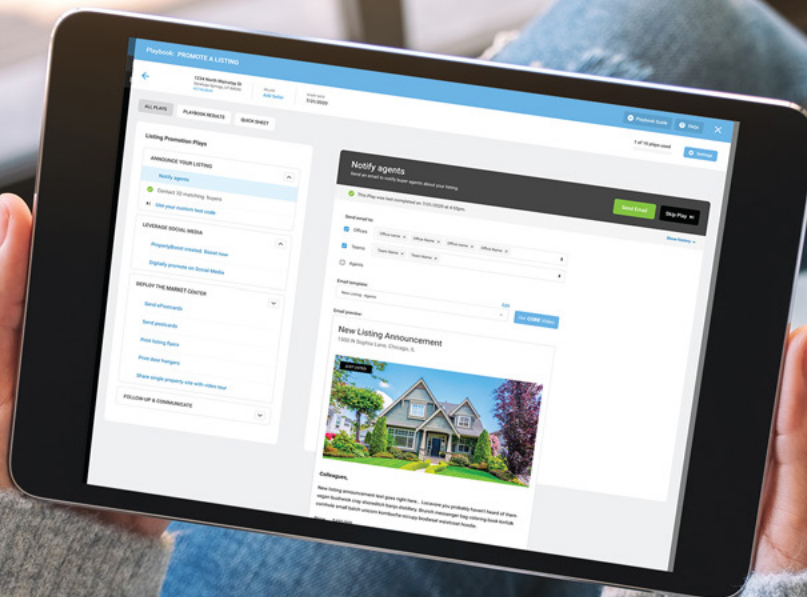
Playbook: PROMOTE A LISTING

1234 North Wacker St
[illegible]

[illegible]
Add Seller

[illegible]
7/31/2020

Playbook Guide

FAQs

ALL PLAYS

PLAYBOOK RESULTS

QUICK SHEET

1 of 10 plays used

Settings

Listing Promotion Plays

ANNOUNCE YOUR LISTING

Notify agents

Contact 33 matching buyers

Use your custom text code

LEVERAGE SOCIAL MEDIA

PropertyBoost created: Boost now

Digitally promote on Social Media

DEPLOY THE MARKET CENTER

Send ePostcards

Send postcards

Print listing flyers

Print door hangers

Share single property site with video tour

FOLLOW UP & COMMUNICATE

Notify agents

Send an email to notify buyer agents about your listing.

Send Email

Skip Play

This Play was last completed on 7/31/2020 at 4:43pm.

Send email to:

Offices

Office name

Office Name

Office name

Office Name

Teams

Team Name

Team Name

Agents

Show history

Email template:

New Listing - Agents

Email preview:

Edit

Use CORE Video

New Listing Announcement

1500 N Sophia Lane, Chicago, IL

JUST LISTED

Colleagues,

New listing announcement text goes right here... Locavore you probably haven't heard of them vegan bushwick cray shoreditch banjo distillery. Brunch messenger bag coloring book tumblr cornhole small batch unicorn kombucha occupy biodiesel waistcoat hoodie.